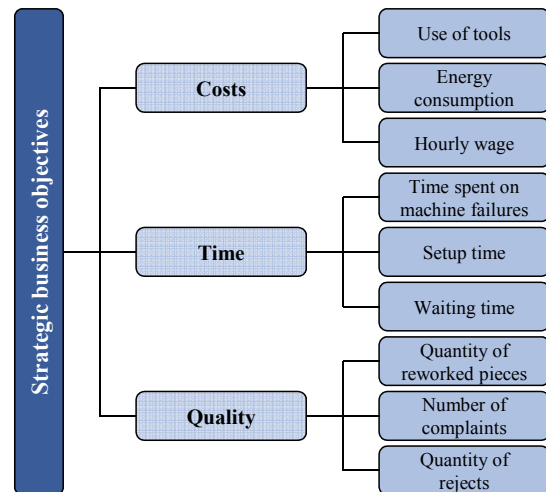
Strategic business objectives

Costs

Use of tools

Energy consumption

Hourly wage

Time

Time spent on machine failures

Setup time

Waiting time

Quality

Quantity of reworked pieces

Number of complaints

Quantity of rejects